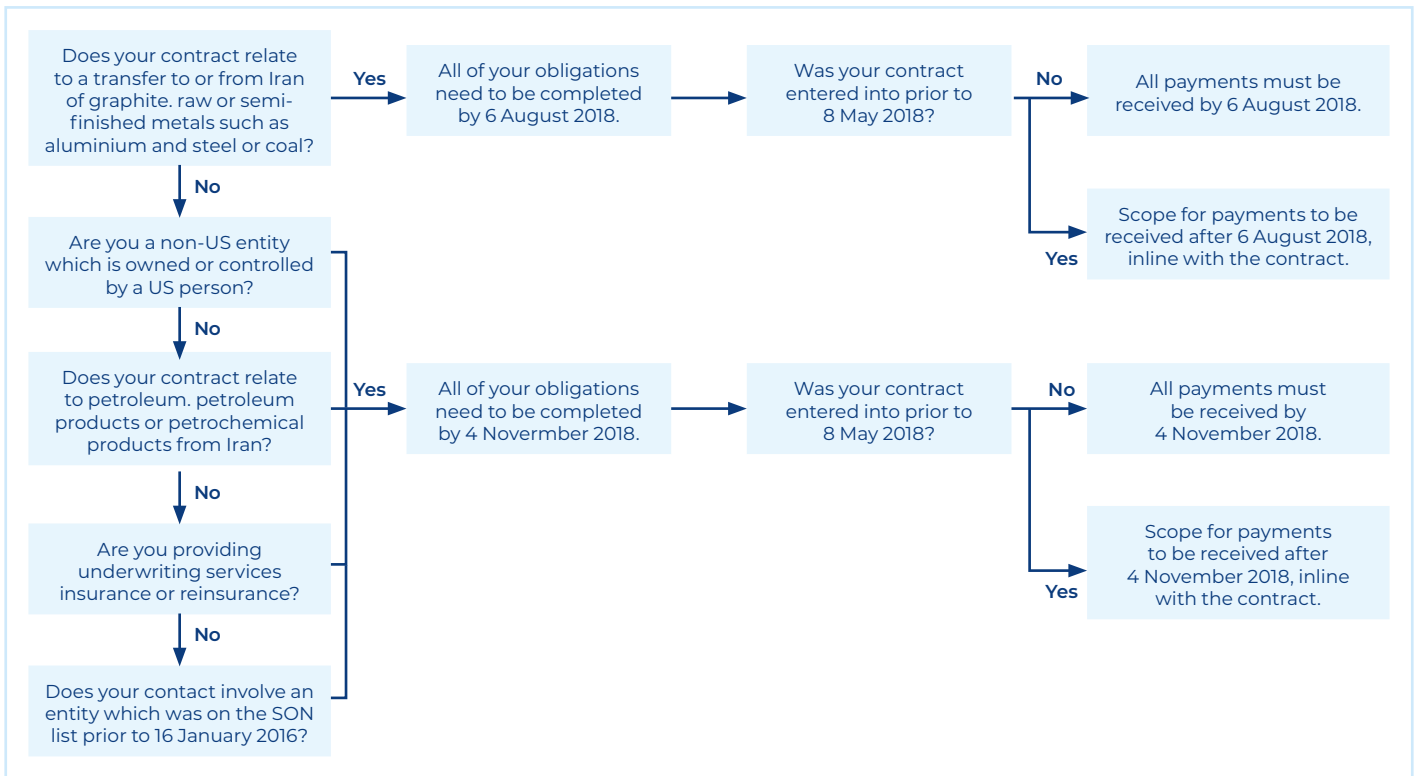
Does your contract relate to a transfer to or from Iran of graphite. raw or semi-finished metals such as aluminium and steel or coal?

Yes

All of your obligations need to be completed by 6 August 2018.

Was your contract entered into prior to 8 May 2018?

No

All payments must be received by 6 August 2018.

Yes

Scope for payments to be received after 6 August 2018, inline with the contract.

No

Are you a non-US entity which is owned or controlled by a US person?

No

Does your contract relate to petroleum. petroleum products or petrochemical products from Iran?

Yes

All of your obligations need to be completed by 4 Novermber 2018.

Was your contract entered into prior to 8 May 2018?

No

All payments must be received by 4 November 2018.

Yes

Scope for payments to be received after 4 November 2018, inline with the contract.

No

Are you providing underwriting services insurance or reinsurance?

No

Does your contact involve an entity which was on the SON list prior to 16 January 2016?